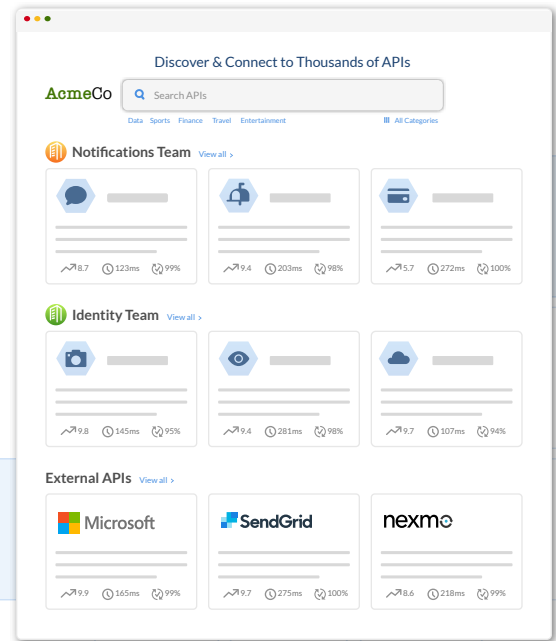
Discover & Connect to Thousands of APIs

AcmeCo

Search APIs

Data Sports Finance Travel Entertainment

All Categories

Notifications Team View all >

8.7 123ms 99%

9.4 203ms 98%

5.7 272ms 100%

Identity Team View all >

9.8 145ms 95%

9.4 281ms 98%

9.7 107ms 94%

External APIs View all >

Microsoft

9.9 165ms 99%

SendGrid

9.7 275ms 100%

nexmo

8.6 218ms 99%